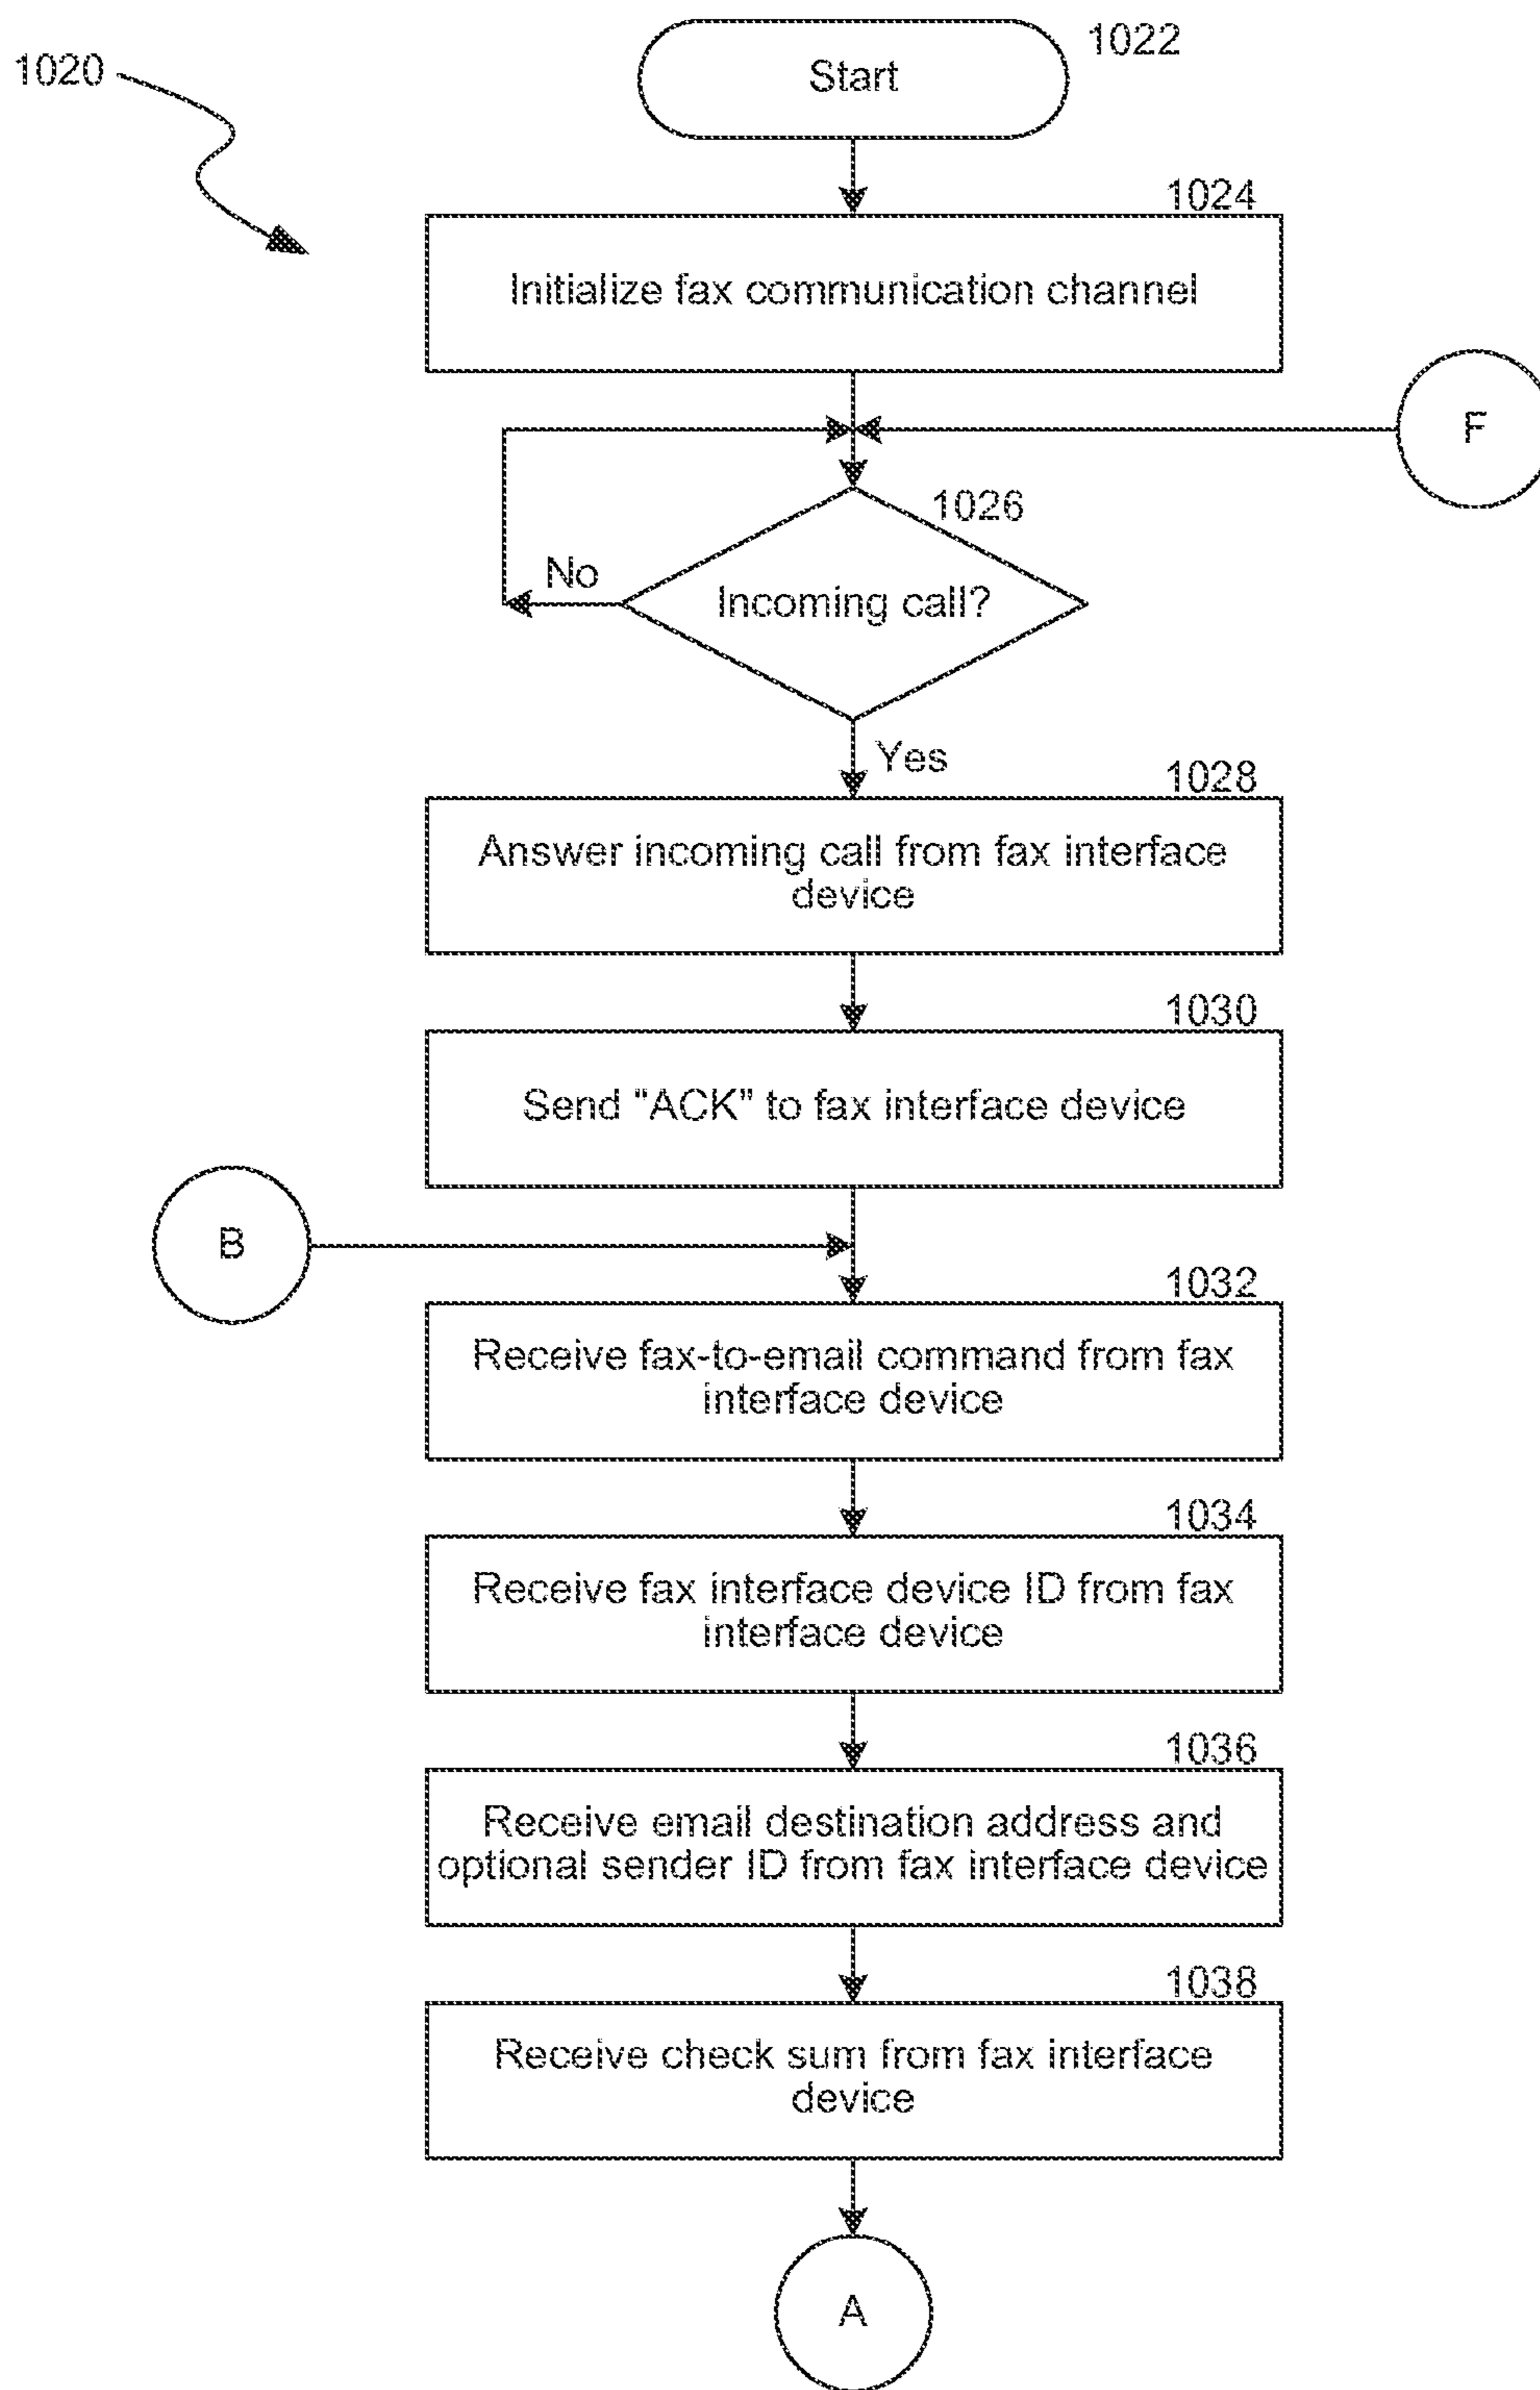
1020

1022

Start

1024

Initialize fax communication channel

F

1026

No

Incoming call?

Yes

1028

Answer incoming call from fax interface device

1030

Send "ACK" to fax interface device

B

1032

Receive fax-to-email command from fax interface device

1034

Receive fax interface device ID from fax interface device

1036

Receive email destination address and optional sender ID from fax interface device

1038

Receive check sum from fax interface device

A